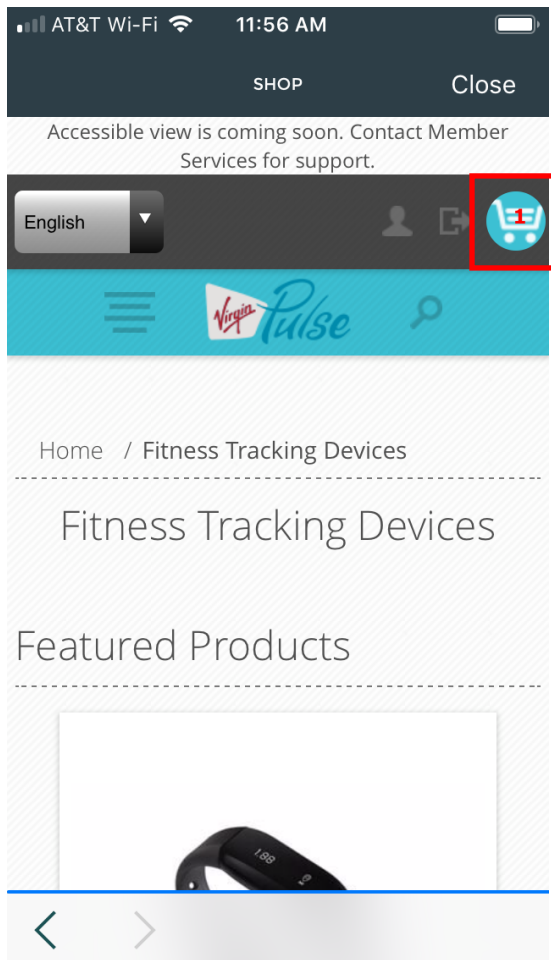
AT&T Wi-Fi 11:56 AM

SHOP Close

Accessible view is coming soon. Contact Member Services for support.

English

1

Virgin Pulse

Home / Fitness Tracking Devices

Fitness Tracking Devices

Featured Products

188